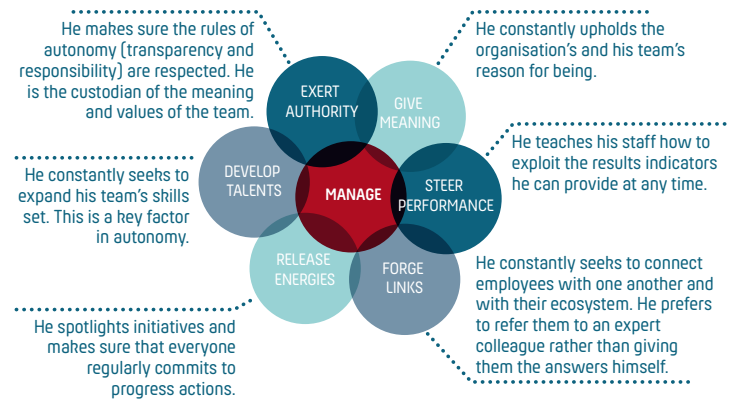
He makes sure the rules of autonomy (transparency and responsibility) are respected. He is the custodian of the meaning and values of the team.

He constantly upholds the organisation's and his team's reason for being.

EXERT AUTHORITY

GIVE MEANING

He teaches his staff how to exploit the results indicators he can provide at any time.

He constantly seeks to expand his team's skills set. This is a key factor in autonomy.

DEVELOP TALENTS

MANAGE

STEER PERFORMANCE

RELEASE ENERGIES

FORGE LINKS

He constantly seeks to connect employees with one another and with their ecosystem. He prefers to refer them to an expert colleague rather than giving them the answers himself.

He spotlights initiatives and makes sure that everyone regularly commits to progress actions.